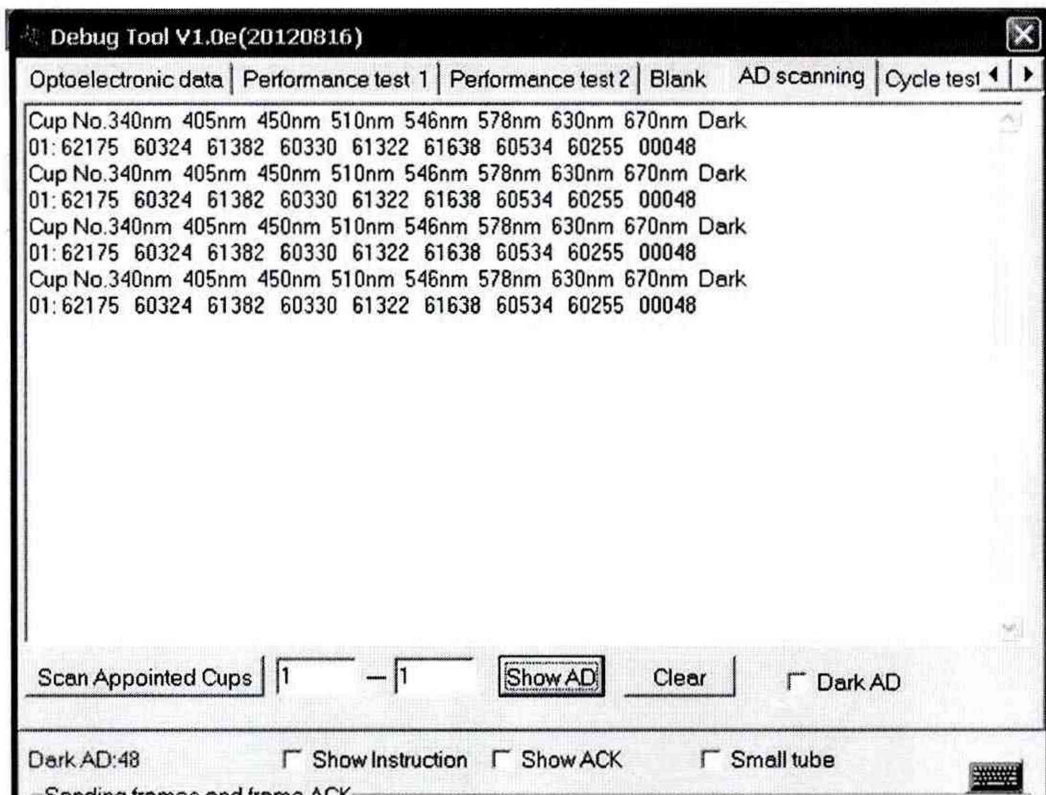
Debug Tool V1.0e(20120816)

Optoelectronic data | Performance test 1 | Performance test 2 | Blank | AD scanning | Cycle test

Cup No.340nm 405nm 450nm 510nm 546nm 578nm 630nm 670nm Dark
01: 62175 60324 61382 60330 61322 61638 60534 60255 00048
Cup No.340nm 405nm 450nm 510nm 546nm 578nm 630nm 670nm Dark
01: 62175 60324 61382 60330 61322 61638 60534 60255 00048
Cup No.340nm 405nm 450nm 510nm 546nm 578nm 630nm 670nm Dark
01: 62175 60324 61382 60330 61322 61638 60534 60255 00048
Cup No.340nm 405nm 450nm 510nm 546nm 578nm 630nm 670nm Dark
01: 62175 60324 61382 60330 61322 61638 60534 60255 00048

Scan Appointed Cups 1 — 1 Show AD Clear Dark AD

Dark AD:48 Show Instruction Show ACK Small tube

Sending frames and frame ACK